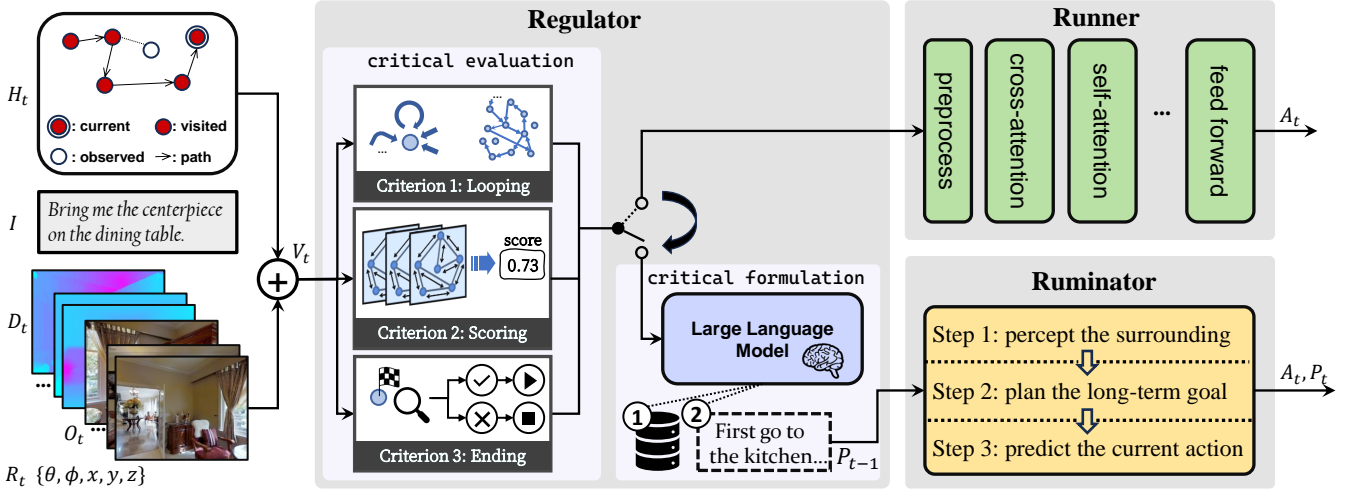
$H_t$

: current
: visited
: observed
: path

$I$

Bring me the centerpiece on the dining table.

$D_t$

$O_t$

$R_t$ $\{\theta, \phi, x, y, z\}$

$V_t$

Regulator

critical evaluation

Criterion 1: Looping

score
0.73

Criterion 2: Scoring

Criterion 3: Ending

critical formulation

Large Language Model

1
2
First go to the kitchen...

$P_{t-1}$

Runner

preprocess
cross-attention
self-attention
...
feed forward

$A_t$

Ruminator

Step 1: percept the surrounding
Step 2: plan the long-term goal
Step 3: predict the current action

$A_t, P_t$